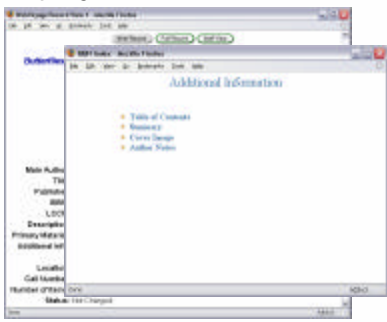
WebPage Record Title 1 - Mozilla Firefox
File Edit View Go Bookmarks Tools Help
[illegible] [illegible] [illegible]
ButlerRecs
Main Author
Title
Publisher
ISBN
LCCN
Description
Primary Material
Additional Inf
Location
Call Number
Number of Items
Status: Not Charged
Done

MBF Notes - Mozilla Firefox
File Edit View Go Bookmarks Tools Help
Additional Information
Table of Contents
Summary
Cover Image
Author Notes
Done